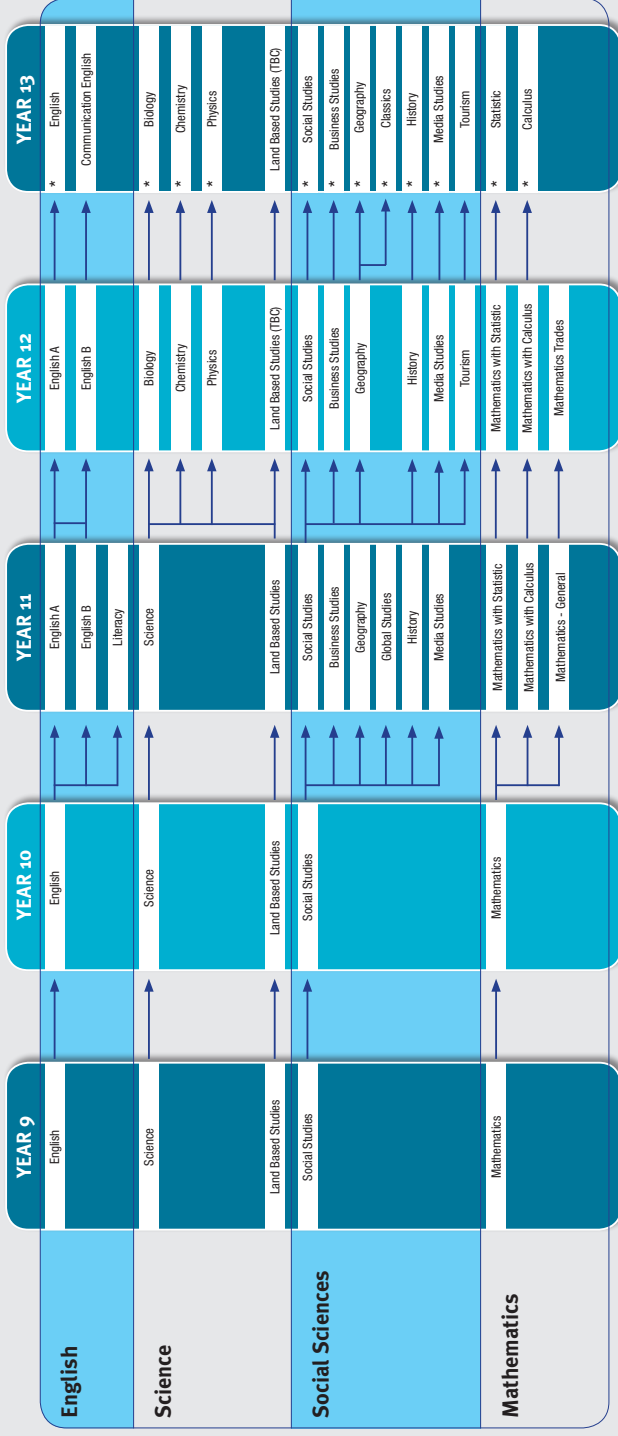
| | YEAR 9 | YEAR 10 | YEAR 11 | YEAR 12 | YEAR 13 |
|---|---|---|---|---|---|
| English | English | English | English A<br>English B<br>Literacy | English A<br>English B | * English<br>Communication English |
| Science | Science<br>Land Based Studies | Science<br>Land Based Studies | Science<br>Land Based Studies | Biology<br>Chemistry<br>Physics<br>Land Based Studies (TBC) | * Biology<br>* Chemistry<br>* Physics<br>Land Based Studies (TBC) |
| Social Sciences | Social Studies | Social Studies | Social Studies<br>Business Studies<br>Geography<br>Global Studies<br>History<br>Media Studies | Social Studies<br>Business Studies<br>Geography<br>History<br>Media Studies<br>Tourism | * Social Studies<br>* Business Studies<br>* Geography<br>* Classics<br>* History<br>* Media Studies<br>Tourism |
| Mathematics | Mathematics | Mathematics | Mathematics with Statistic<br>Mathematics with Calculus<br>Mathematics - General | Mathematics with Statistic<br>Mathematics with Calculus<br>Mathematics Trades | * Statistic<br>* Calculus |